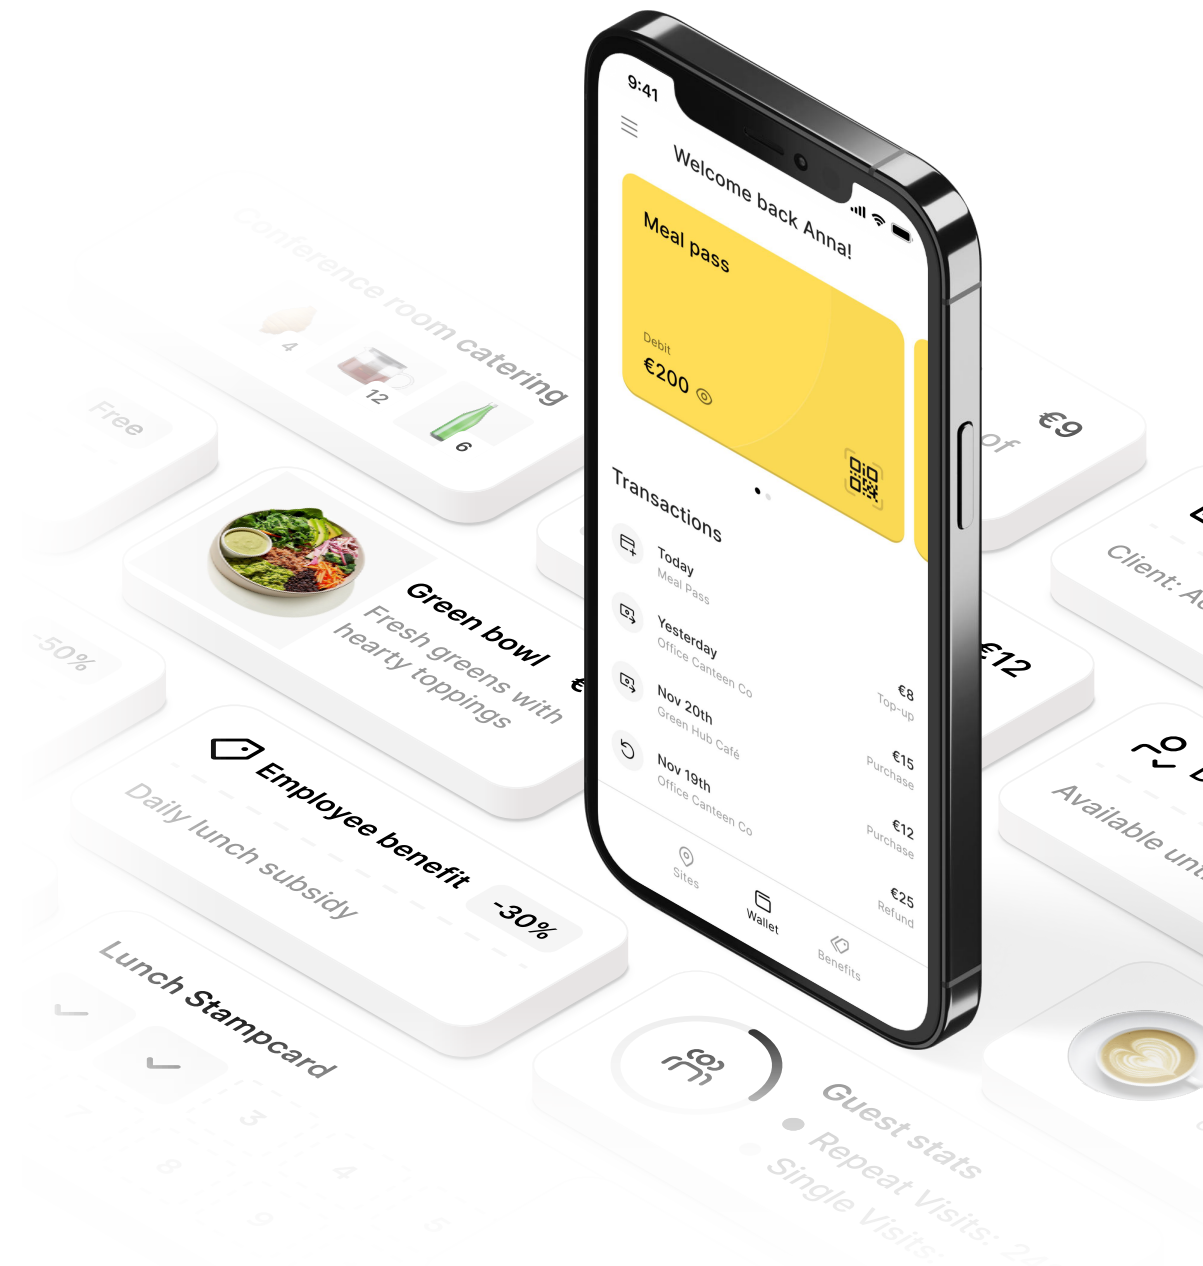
9:41

Welcome back Anna!

Meal pass

Debit
€200

Transactions

Today
Meal Pass

Yesterday
Office Canteen Co
€8
Top-up

Nov 20th
Green Hub Café
€15
Purchase

Nov 19th
Office Canteen Co
€12
Purchase

€25
Refund

Sites
Wallet
Benefits

Conference room catering
4
12
6

Free

Green bowl
Fresh greens with hearty toppings
€

-50%

Employee benefit
Daily lunch subsidy
-30%

Lunch Stampcard
3
8
4
9

€9
of

€12

Client: A

Available unt

Guest stats
Repeat Visits: 24
Single Visits: